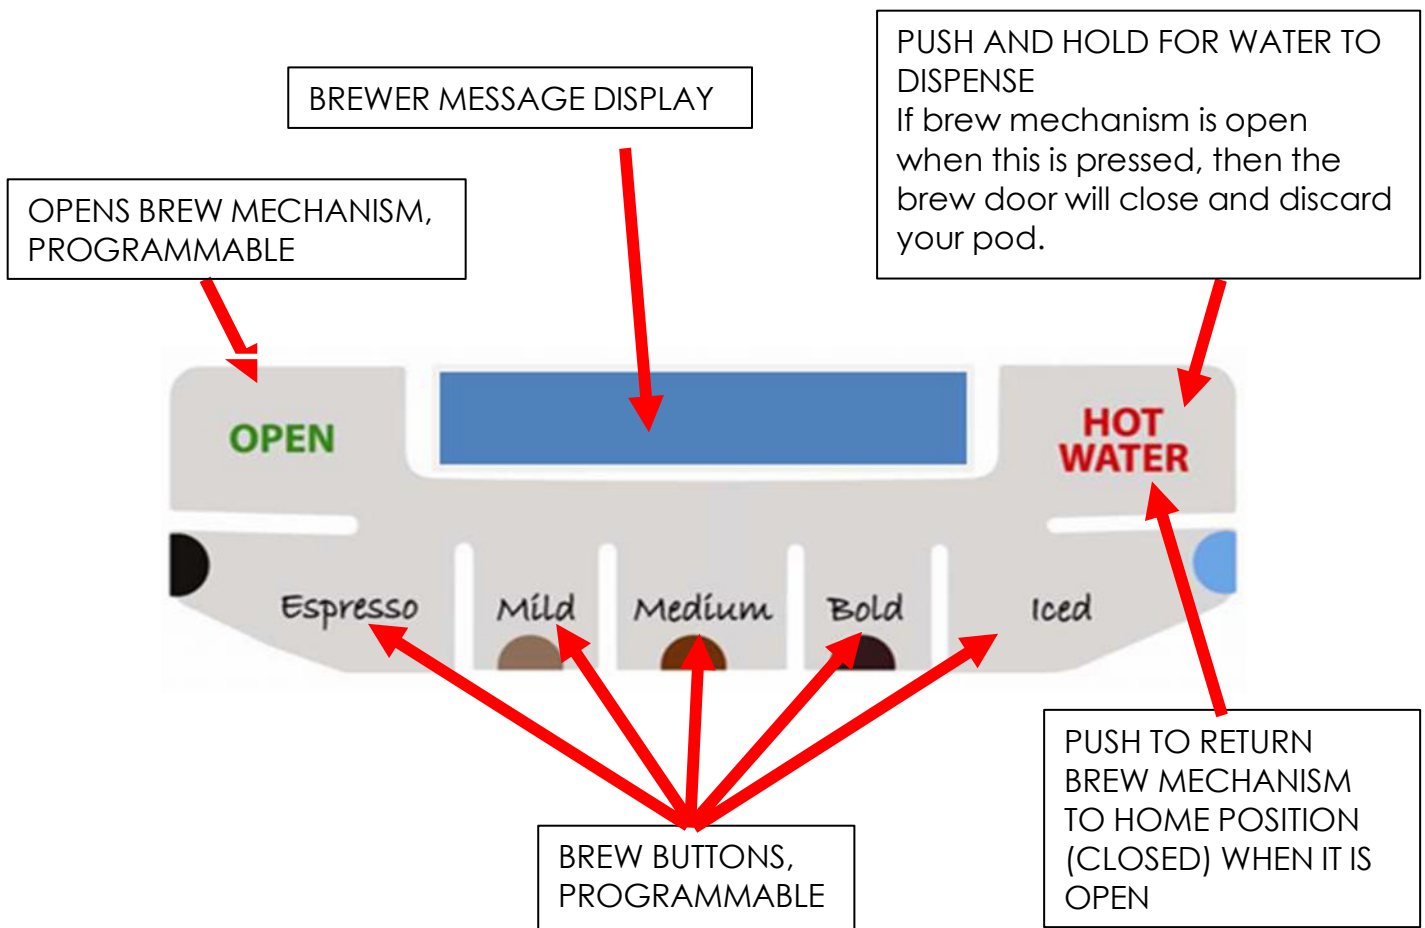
PUSH AND HOLD FOR WATER TO DISPENSE
If brew mechanism is open when this is pressed, then the brew door will close and discard your pod.

BREWER MESSAGE DISPLAY

OPENS BREW MECHANISM, PROGRAMMABLE

OPEN

HOT WATER

Espresso

Mild

Medium

Bold

Iced

PUSH TO RETURN BREW MECHANISM TO HOME POSITION (CLOSED) WHEN IT IS OPEN

BREW BUTTONS, PROGRAMMABLE